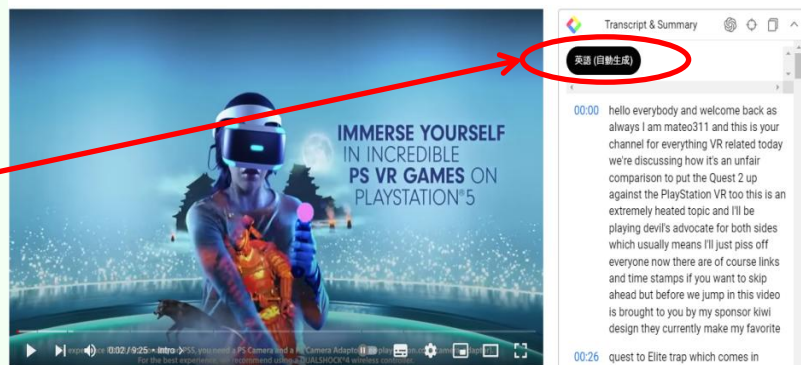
IMMERSE YOURSELF IN INCREDIBLE PS VR GAMES ON PLAYSTATION®5

0:02 / 9:25 • Intro ›

Transcript & Summary

英語 (自動生成)

00:00 hello everybody and welcome back as always I am mateo311 and this is your channel for everything VR related today we're discussing how it's an unfair comparison to put the Quest 2 up against the PlayStation VR too this is an extremely heated topic and I'll be playing devil's advocate for both sides which usually means I'll just piss off everyone now there are of course links and time stamps if you want to skip ahead but before we jump in this video is brought to you by my sponsor kiwi design they currently make my favorite

00:26 quest to Elite trap which comes in